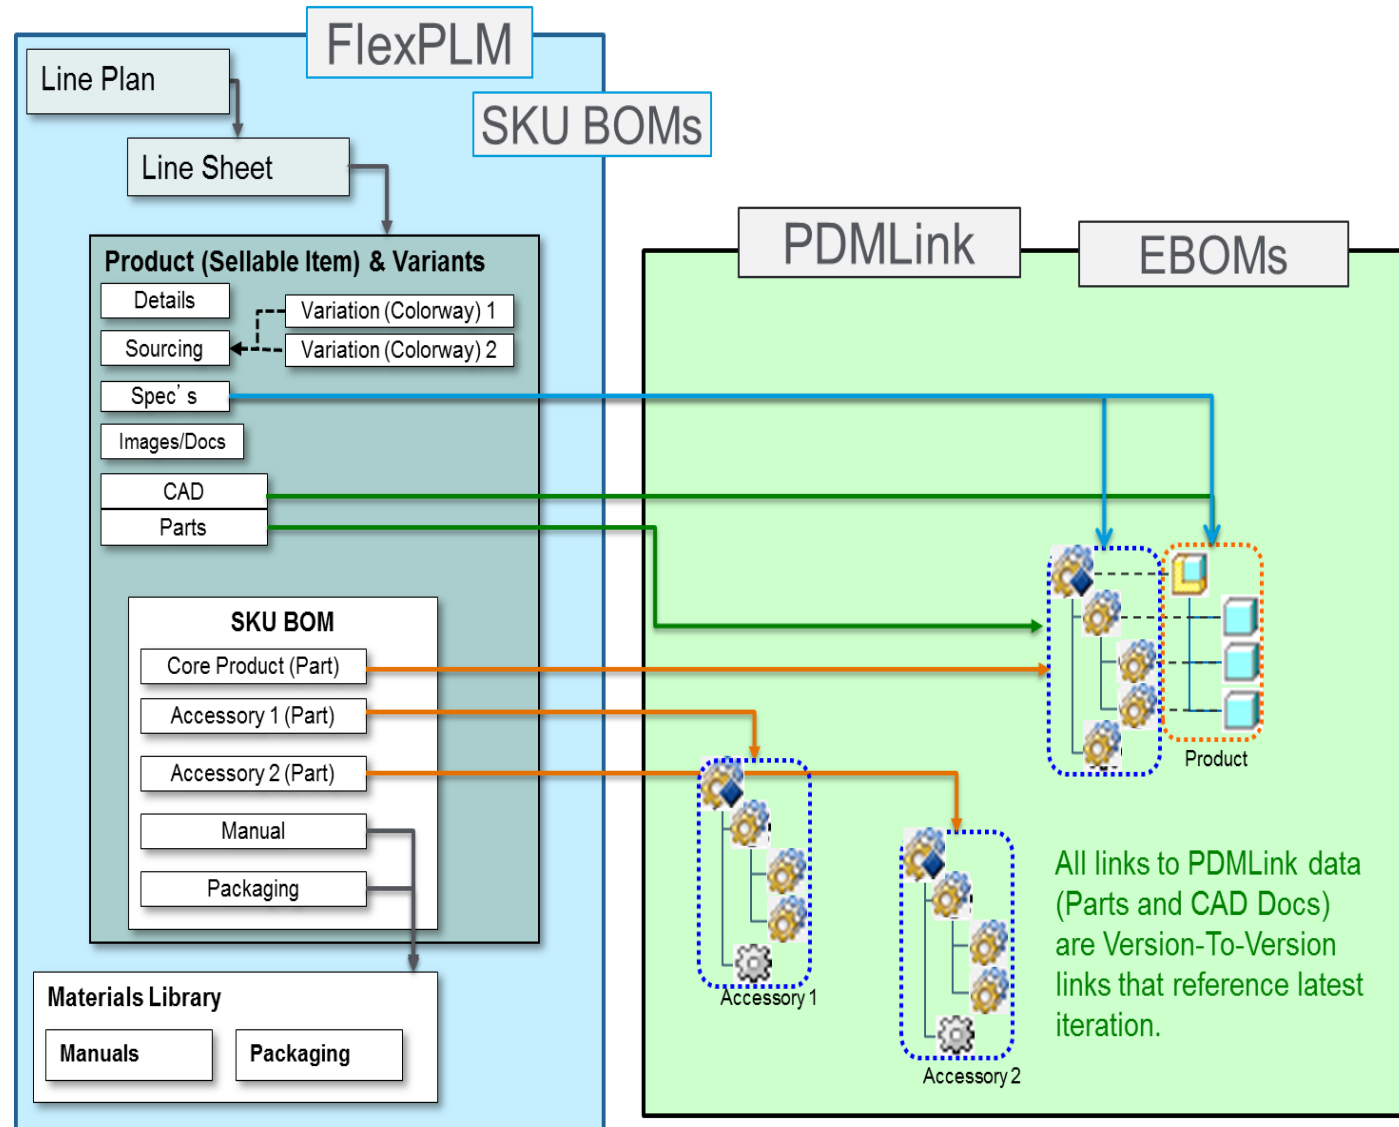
FlexPLM

SKU BOMs

Line Plan

Line Sheet

Product (Sellable Item) & Variants

Details

Variation (Colorway) 1

Sourcing

Variation (Colorway) 2

Spec' s

Images/Docs

CAD

Parts

SKU BOM

Core Product (Part)

Accessory 1 (Part)

Accessory 2 (Part)

Manual

Packaging

Materials Library

Manuals

Packaging

PDMLink

EBOMs

Product

Accessory 1

Accessory 2

All links to PDMLink data (Parts and CAD Docs) are Version-To-Version links that reference latest iteration.